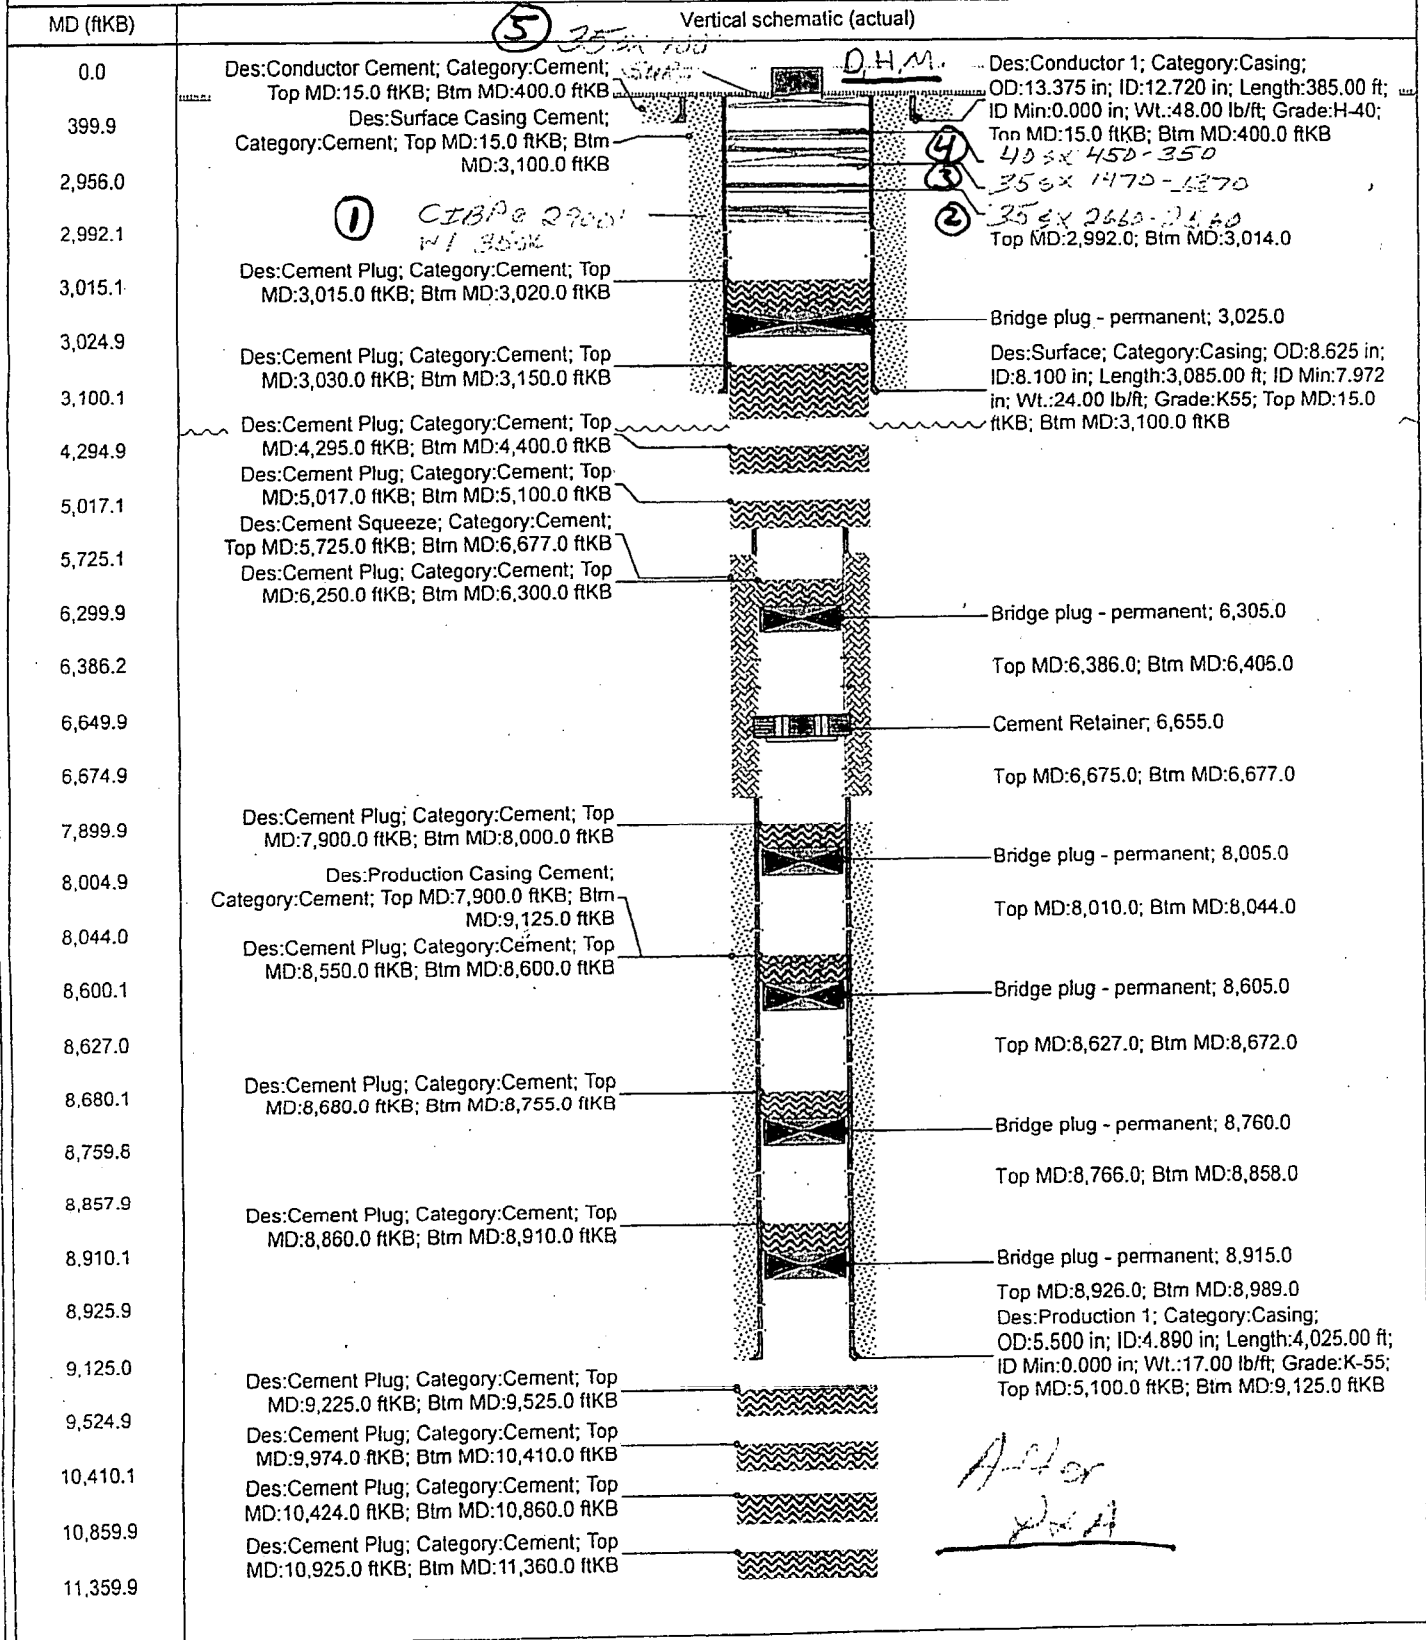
| MD (ftKB) | Vertical schematic (actual) |
|---|---|
| 0.0 | |
| 399.9 | |
| 2,956.0 | |
| 2,992.1 | |
| 3,015.1 | |
| 3,024.9 | |
| 3,100.1 | |
| 4,294.9 | |
| 5,017.1 | |
| 5,725.1 | |
| 6,299.9 | |
| 6,386.2 | |
| 6,649.9 | |
| 6,674.9 | |
| 7,899.9 | |
| 8,004.9 | |
| 8,044.0 | |
| 8,600.1 | |
| 8,627.0 | |
| 8,680.1 | |
| 8,759.8 | |
| 8,857.9 | |
| 8,910.1 | |
| 8,925.9 | |
| 9,125.0 | |
| 9,524.9 | |
| 10,410.1 | |
| 10,859.9 | |
| 11,359.9 | |

⑤ 35sx 100 SURF

D.H.M.

Des:Conductor Cement; Category:Cement; Top MD:15.0 ftKB; Btm MD:400.0 ftKB

Des:Conductor 1; Category:Casing; OD:13.375 in; ID:12.720 in; Length:385.00 ft; ID Min:0.000 in; Wt.:48.00 lb/ft; Grade:H-40; Top MD:15.0 ftKB; Btm MD:400.0 ftKB

Des:Surface Casing Cement; Category:Cement; Top MD:15.0 ftKB; Btm MD:3,100.0 ftKB

④ 40sx 450-350

③ 35sx 1470-1370

① CIBP@ 2900' w/ 35sx

② 35sx 2660-2560

Top MD:2,992.0; Btm MD:3,014.0

Des:Cement Plug; Category:Cement; Top MD:3,015.0 ftKB; Btm MD:3,020.0 ftKB

Bridge plug - permanent; 3,025.0

Des:Cement Plug; Category:Cement; Top MD:3,030.0 ftKB; Btm MD:3,150.0 ftKB

Des:Surface; Category:Casing; OD:8.625 in; ID:8.100 in; Length:3,085.00 ft; ID Min:7.972 in; Wt.:24.00 lb/ft; Grade:K55; Top MD:15.0 ftKB; Btm MD:3,100.0 ftKB

Des:Cement Plug; Category:Cement; Top MD:4,295.0 ftKB; Btm MD:4,400.0 ftKB

Des:Cement Plug; Category:Cement; Top MD:5,017.0 ftKB; Btm MD:5,100.0 ftKB

Des:Cement Squeeze; Category:Cement; Top MD:5,725.0 ftKB; Btm MD:6,677.0 ftKB

Des:Cement Plug; Category:Cement; Top MD:6,250.0 ftKB; Btm MD:6,300.0 ftKB

Bridge plug - permanent; 6,305.0

Top MD:6,386.0; Btm MD:6,406.0

Cement Retainer; 6,655.0

Top MD:6,675.0; Btm MD:6,677.0

Des:Cement Plug; Category:Cement; Top MD:7,900.0 ftKB; Btm MD:8,000.0 ftKB

Bridge plug - permanent; 8,005.0

Des:Production Casing Cement; Category:Cement; Top MD:7,900.0 ftKB; Btm MD:9,125.0 ftKB

Top MD:8,010.0; Btm MD:8,044.0

Des:Cement Plug; Category:Cement; Top MD:8,550.0 ftKB; Btm MD:8,600.0 ftKB

Bridge plug - permanent; 8,605.0

Top MD:8,627.0; Btm MD:8,672.0

Des:Cement Plug; Category:Cement; Top MD:8,680.0 ftKB; Btm MD:8,755.0 ftKB

Bridge plug - permanent; 8,760.0

Top MD:8,766.0; Btm MD:8,858.0

Des:Cement Plug; Category:Cement; Top MD:8,860.0 ftKB; Btm MD:8,910.0 ftKB

Bridge plug - permanent; 8,915.0

Top MD:8,926.0; Btm MD:8,989.0

Des:Production 1; Category:Casing; OD:5.500 in; ID:4.890 in; Length:4,025.00 ft; ID Min:0.000 in; Wt.:17.00 lb/ft; Grade:K-55; Top MD:5,100.0 ftKB; Btm MD:9,125.0 ftKB

Des:Cement Plug; Category:Cement; Top MD:9,225.0 ftKB; Btm MD:9,525.0 ftKB

Des:Cement Plug; Category:Cement; Top MD:9,974.0 ftKB; Btm MD:10,410.0 ftKB

Des:Cement Plug; Category:Cement; Top MD:10,424.0 ftKB; Btm MD:10,860.0 ftKB

Des:Cement Plug; Category:Cement; Top MD:10,925.0 ftKB; Btm MD:11,360.0 ftKB

After P&A